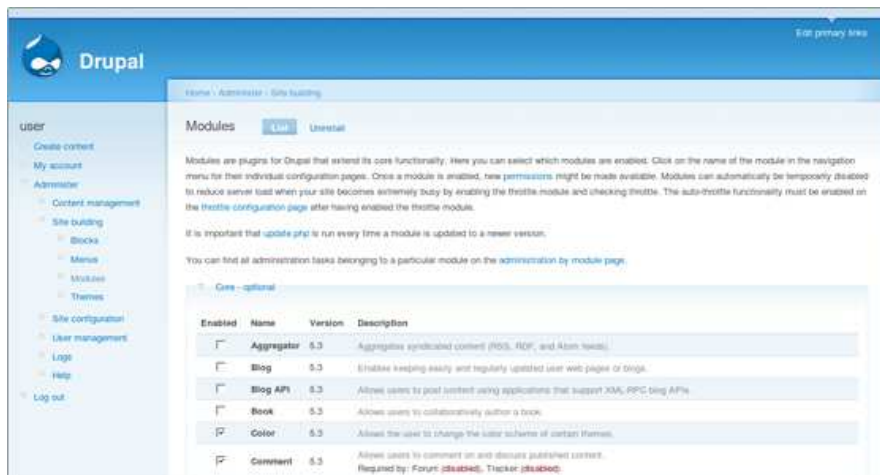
Drupal

Edit primary links

Home › Administer › Site building

user

Create content
My account
Administer
Content management
Site building
Blocks
Menus
Modules
Themes
Site configuration
User management
Logs
Help
Log out

Modules List Uninstall

Modules are plugins for Drupal that extend its core functionality. Here you can select which modules are enabled. Click on the name of the module in the navigation menu for their individual configuration pages. Once a module is enabled, new permissions might be made available. Modules can automatically be temporarily disabled to reduce server load when your site becomes extremely busy by enabling the throttle module and checking throttle. The auto-throttle functionality must be enabled on the throttle configuration page after having enabled the throttle module.

It is important that update.php is run every time a module is updated to a newer version.

You can find all administration tasks belonging to a particular module on the administration by module page.

Core - optional

| Enabled | Name | Version | Description |
|---|---|---|---|
| ☐ | Aggregator | 5.3 | Aggregates syndicated content (RSS, RDF, and Atom feeds). |
| ☐ | Blog | 5.3 | Enables keeping easily and regularly updated user web pages or blogs. |
| ☐ | Blog API | 5.3 | Allows users to post content using applications that support XML-RPC blog APIs. |
| ☐ | Book | 5.3 | Allows users to collaboratively author a book. |
| ☑ | Color | 5.3 | Allows the user to change the color scheme of certain themes. |
| ☑ | Comment | 5.3 | Allows users to comment on and discuss published content. Required by: Forum (disabled), Tracker (disabled) |